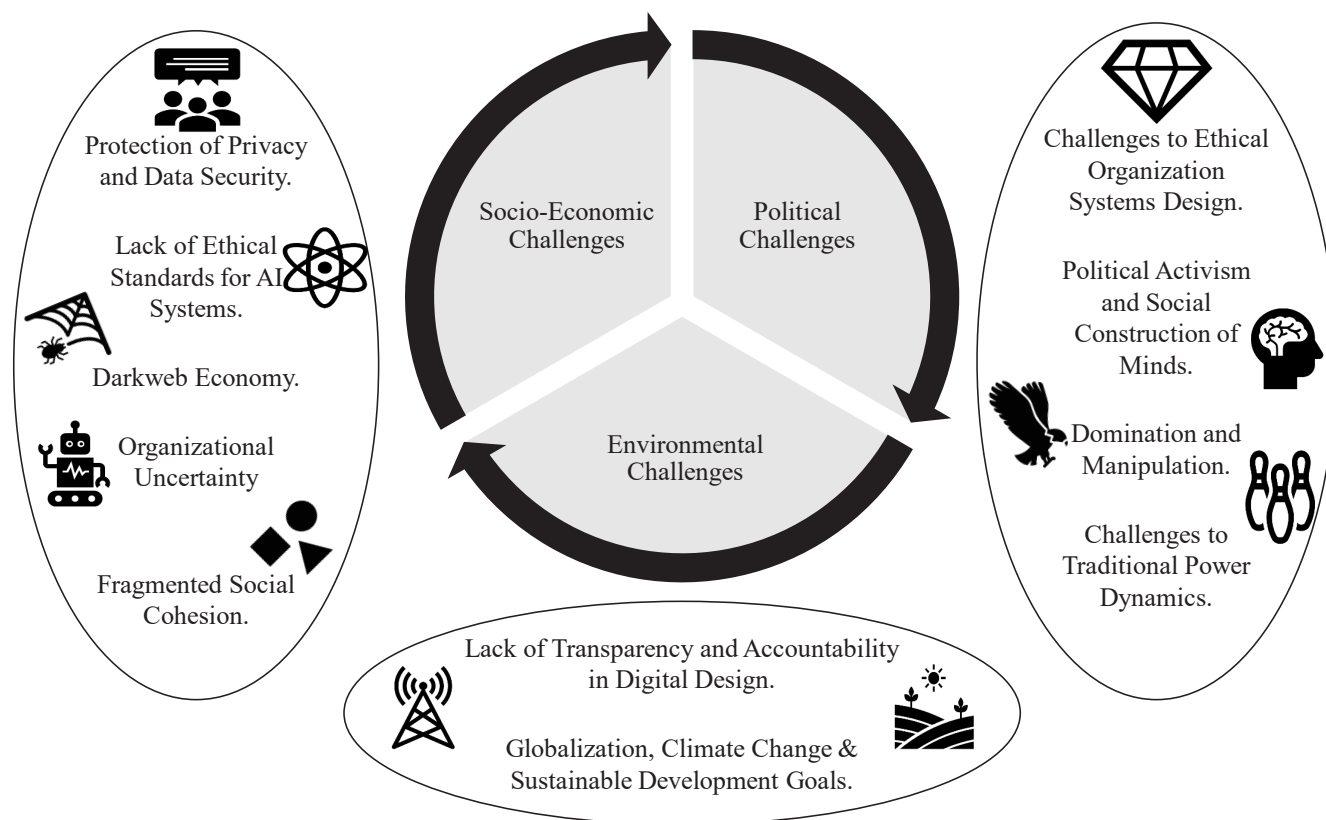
Protection of Privacy and Data Security.

Lack of Ethical Standards for AI Systems.

Darkweb Economy.

Organizational Uncertainty

Fragmented Social Cohesion.

Socio-Economic Challenges

Political Challenges

Environmental Challenges

Challenges to Ethical Organization Systems Design.

Political Activism and Social Construction of Minds.

Domination and Manipulation.

Challenges to Traditional Power Dynamics.

Lack of Transparency and Accountability in Digital Design.

Globalization, Climate Change & Sustainable Development Goals.